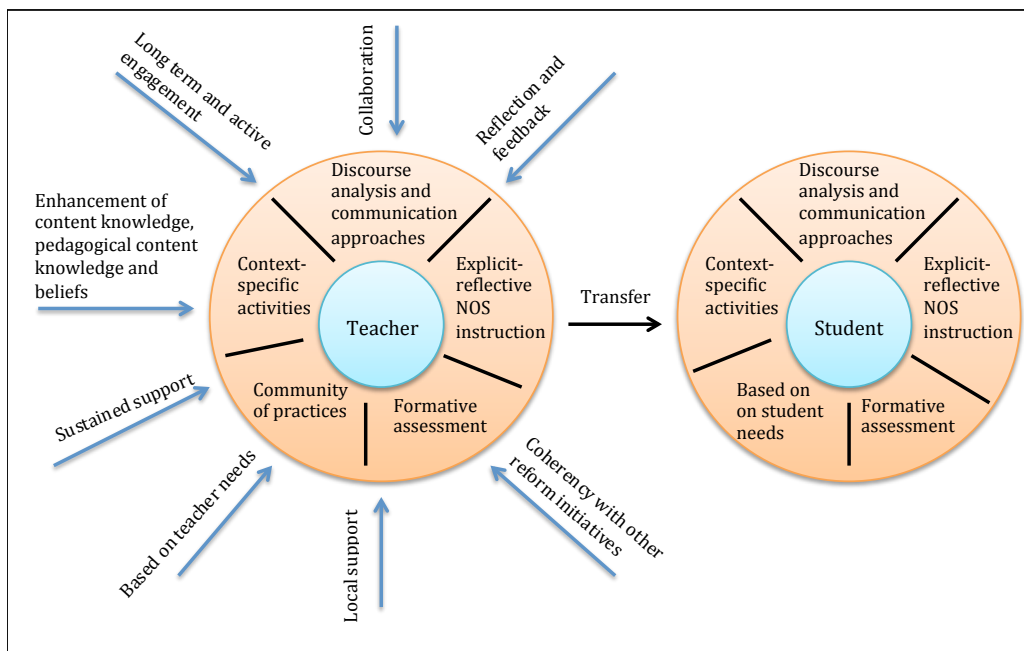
Long term and active engagement

Collaboration

Reflection and feedback

Enhancement of content knowledge, pedagogical content knowledge and beliefs

Discourse analysis and communication approaches

Context-specific activities

Explicit-reflective NOS instruction

Teacher

Community of practices

Formative assessment

Sustained support

Based on teacher needs

Local support

Coherency with other reform initiatives

Transfer

Discourse analysis and communication approaches

Context-specific activities

Explicit-reflective NOS instruction

Student

Based on on student needs

Formative assessment